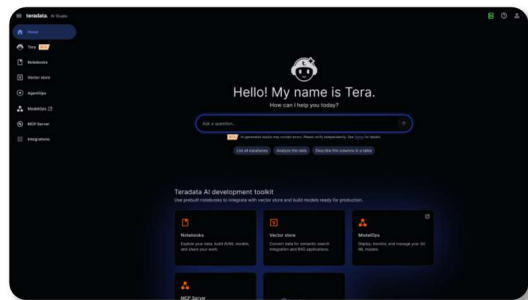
teradata. AI Studio

Home
Tera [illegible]
Notebooks
Vector store
AgentOps
ModelOps
MCP Server
Integrations

Hello! My name is Tera.
How can I help you today?

Ask a question...

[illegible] AI generated results may contain errors. Please verify independently. See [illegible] for details.

List all databases
Analyze the data
Describe the columns in a table

Teradata AI development toolkit
Use prebuilt notebooks to integrate with vector store and build models ready for production.

Notebooks
Explore your data, build AI/ML models, and share your work.

Vector store
Convert data for semantic search integration and RAG applications.

ModelOps
Deploy, monitor, and manage your AI/ML models.

MCP Server